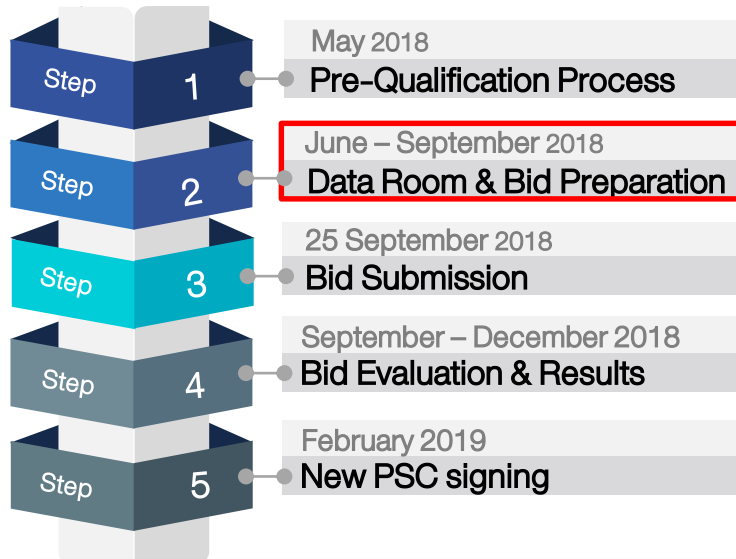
Step 1
May 2018
Pre-Qualification Process

Step 2
June – September 2018
Data Room & Bid Preparation

Step 3
25 September 2018
Bid Submission

Step 4
September – December 2018
Bid Evaluation & Results

Step 5
February 2019
New PSC signing